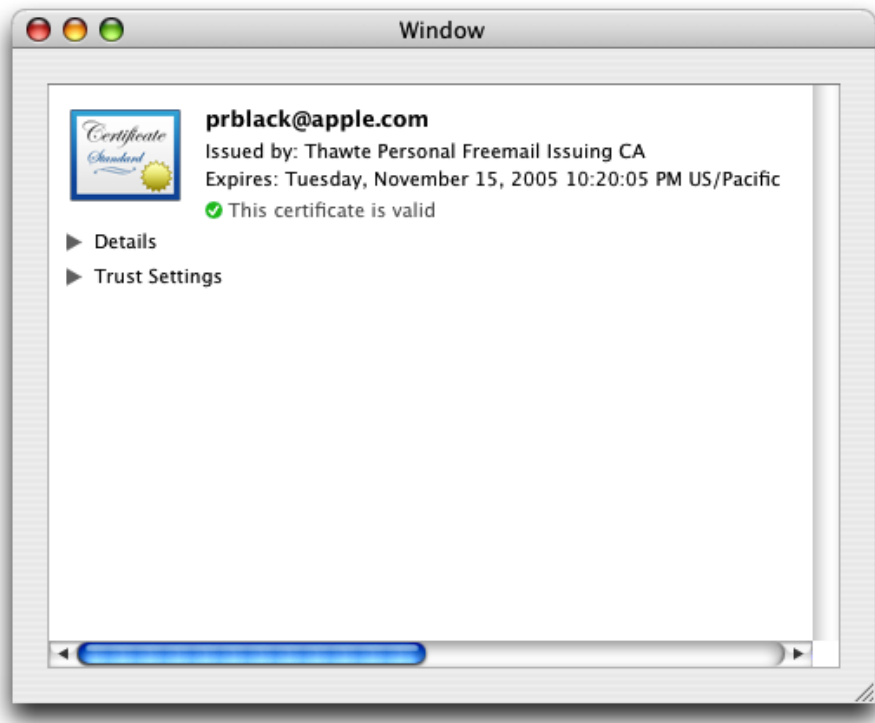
Window

Certificate
Standard

prblack@apple.com
Issued by: Thawte Personal Freemail Issuing CA
Expires: Tuesday, November 15, 2005 10:20:05 PM US/Pacific
This certificate is valid

Details

Trust Settings